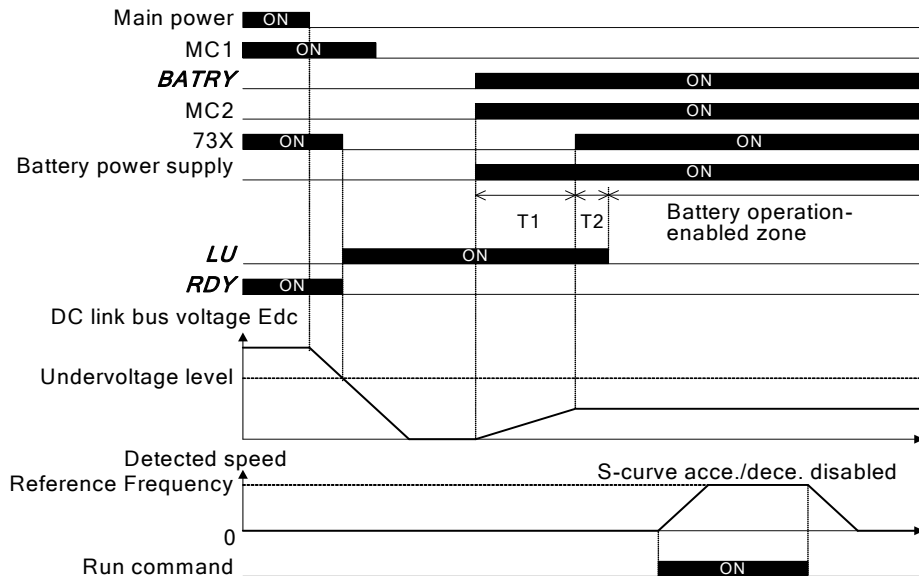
Main power ON
MC1 ON
BATRY ON
MC2 ON
73X ON ON
Battery power supply ON
T1 T2 Battery operation-enabled zone
LU ON
RDY ON
DC link bus voltage Edc
Undervoltage level
Detected speed
Reference Frequency
S-curve acce./dece. disabled
0
Run command ON